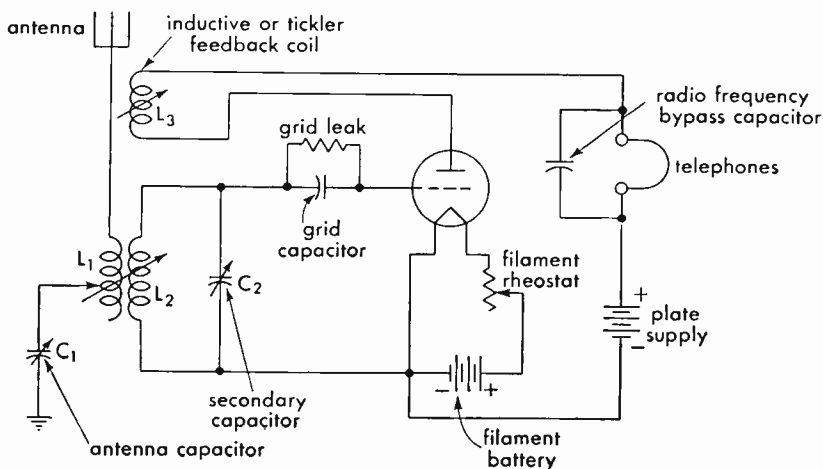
antenna

inductive or tickler feedback coil

$L_3$

radio frequency bypass capacitor

grid leak

telephones

grid capacitor

$L_1$

$L_2$

$C_2$

filament rheostat

+

plate supply

−

$C_1$

secondary capacitor

−

+

antenna capacitor

filament battery